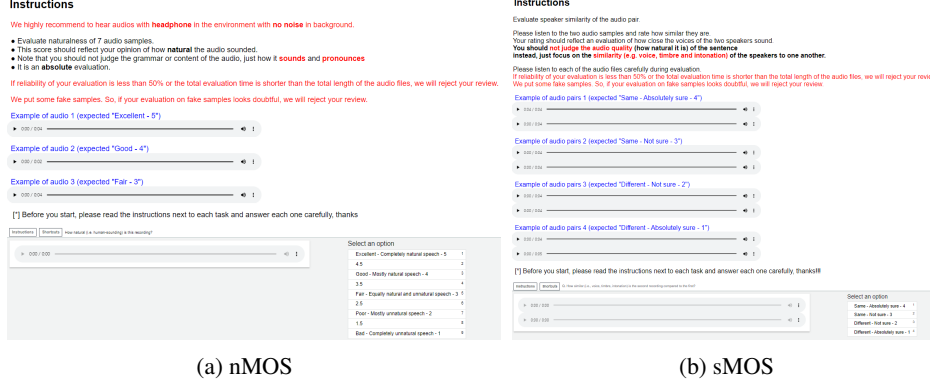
Instructions

We highly recommend to hear audios with headphone in the environment with no noise in background.

● Evaluate naturaless of 7 audio samples.
● This score should reflect your opinion of how natural the audio sounded.
● Note that you should not judge the grammar or content of the audio, just how it sounds and pronounces
● It is an absolute evaluation.

If reliability of your evaluation is less than 50% or the total evaluation time is shorter than the total length of the audio files, we will reject your review.

We put some fake samples. So, if your evaluation on fake samples looks doubtful, we will reject your review.

Example of audio 1 (expected "Excellent - 5")
0:00 / 0:04

Example of audio 2 (expected "Good - 4")
0:00 / 0:02

Example of audio 3 (expected "Fair - 3")
0:00 / 0:04

[*] Before you start, please read the instructions next to each task and answer each one carefully, thanks

Instructions Shortcuts How natural (i.e. human-sounding) is the recording?

0:00 / 0:00

Select an option
| | |
|---|---|
| Excellent - Completely natural speech - 5 | 1 |
| 4.5 | 2 |
| Good - Mostly natural speech - 4 | 3 |
| 3.5 | 4 |
| Fair - Equally natural and unnatural speech - 3 | 5 |
| 2.5 | 6 |
| Poor - Mostly unnatural speech - 2 | 7 |
| 1.5 | 8 |
| Bad - Completely unnatural speech - 1 | 9 |

(a) nMOS

Instructions

Evaluate speaker similarity of the audio pair.

Please listen to the two audio samples and rate how similar they are.
Your rating should reflect an evaluation of how close the voices of the two speakers sound.
You should not judge the audio quality (how natural it is) of the sentence
instead, just focus on the similarity (e.g. voice, timbre and intonation) of the speakers to one another.

Please listen to each of the audio files carefully during evaluation.
If reliability of your evaluation is less than 50% or the total evaluation time is shorter than the total length of the audio files, we will reject your review.
We put some fake samples. So, if your evaluation on fake samples looks doubtful, we will reject your review.

Example of audio pairs 1 (expected "Same - Absolutely sure - 4")
0:00 / 0:04
0:00 / 0:04

Example of audio pairs 2 (expected "Same - Not sure - 3")
0:00 / 0:04
0:00 / 0:04

Example of audio pairs 3 (expected "Different - Not sure - 2")
0:00 / 0:04
0:00 / 0:04

Example of audio pairs 4 (expected "Different - Absolutely sure - 1")
0:00 / 0:04
0:00 / 0:04

[*] Before you start, please read the instructions next to each task and answer each one carefully, thanks!!!

Instructions Shortcuts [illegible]

0:00 / 0:00
0:00 / 0:00

Select an option
| | |
|---|---|
| Same - Absolutely sure - 4 | 1 |
| Same - Not sure - 3 | 2 |
| Different - Not sure - 2 | 3 |
| Different - Absolutely sure - 1 | 4 |

(b) sMOS